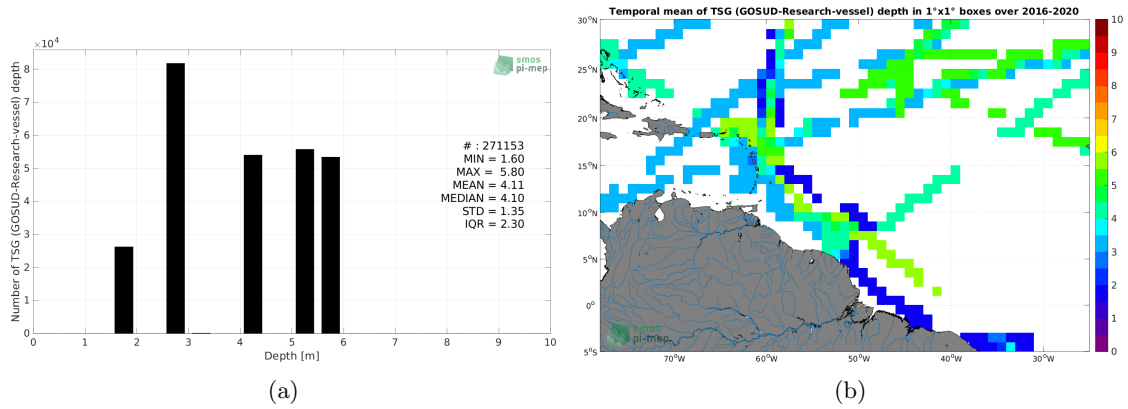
$\times10^4$

Number of TSG (GOSUD-Research-vessel) depth

8
7
6
5
4
3
2
1
0

smos
pi-mep

# : 271153
MIN = 1.60
MAX = 5.80
MEAN = 4.11
MEDIAN = 4.10
STD = 1.35
IQR = 2.30

0 1 2 3 4 5 6 7 8 9 10

Depth [m]

(a)

Temporal mean of TSG (GOSUD-Research-vessel) depth in 1°x1° boxes over 2016-2020

30°N
25°N
20°N
15°N
10°N
5°N
0°
5°S

70°W 60°W 50°W 40°W 30°W

10
9
8
7
6
5
4
3
2
1
0

smos
pi-mep

(b)